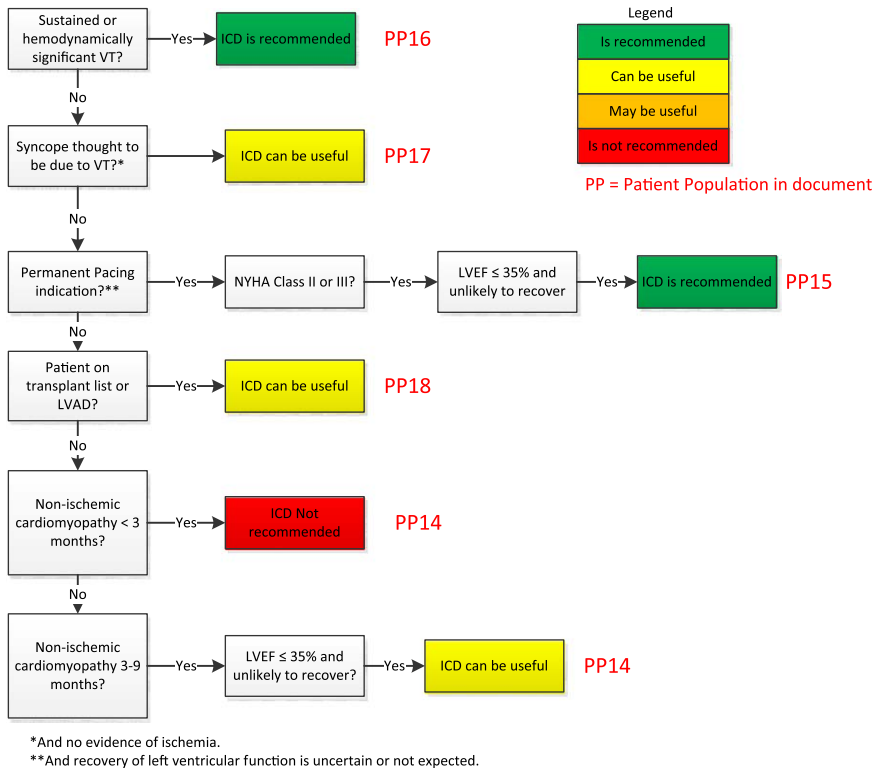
Sustained or hemodynamically significant VT?

Yes

ICD is recommended

PP16

Legend

Is recommended

Can be useful

May be useful

Is not recommended

PP = Patient Population in document

No

Syncope thought to be due to VT?*

ICD can be useful

PP17

No

Permanent Pacing indication?**

Yes

NYHA Class II or III?

Yes

LVEF ≤ 35% and unlikely to recover

Yes

ICD is recommended

PP15

No

Patient on transplant list or LVAD?

Yes

ICD can be useful

PP18

No

Non-ischemic cardiomyopathy < 3 months?

Yes

ICD Not recommended

PP14

No

Non-ischemic cardiomyopathy 3-9 months?

Yes

LVEF ≤ 35% and unlikely to recover?

Yes

ICD can be useful

PP14

*And no evidence of ischemia.
**And recovery of left ventricular function is uncertain or not expected.